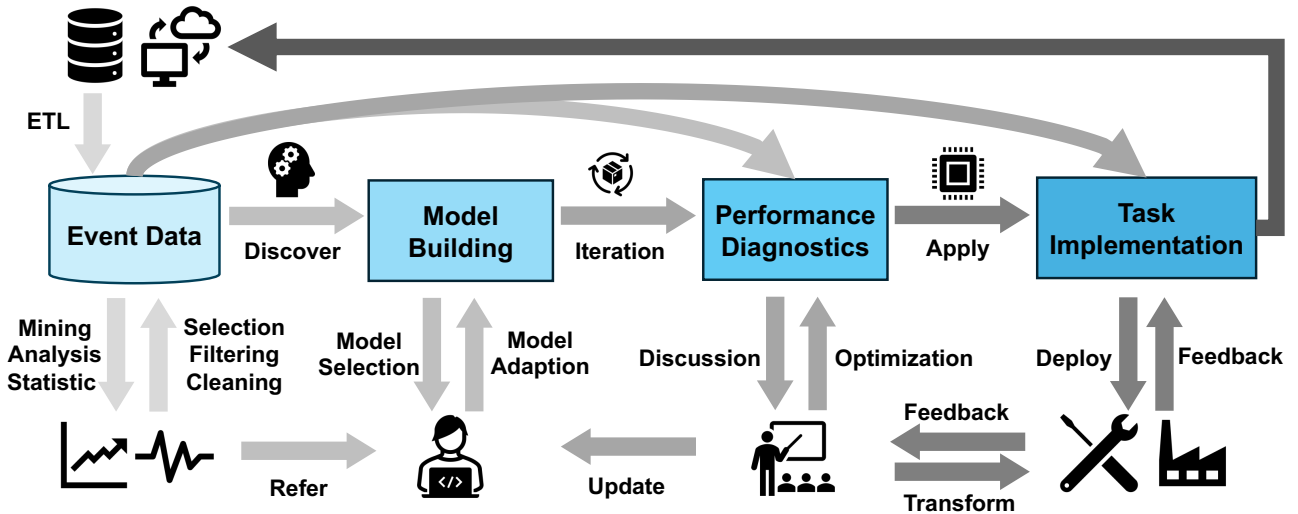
ETL

Event Data

Discover

Model Building

Iteration

Performance Diagnostics

Apply

Task Implementation

Mining Analysis Statistic

Selection Filtering Cleaning

Model Selection

Model Adaption

Discussion

Optimization

Deploy

Feedback

Feedback

Refer

Update

Transform